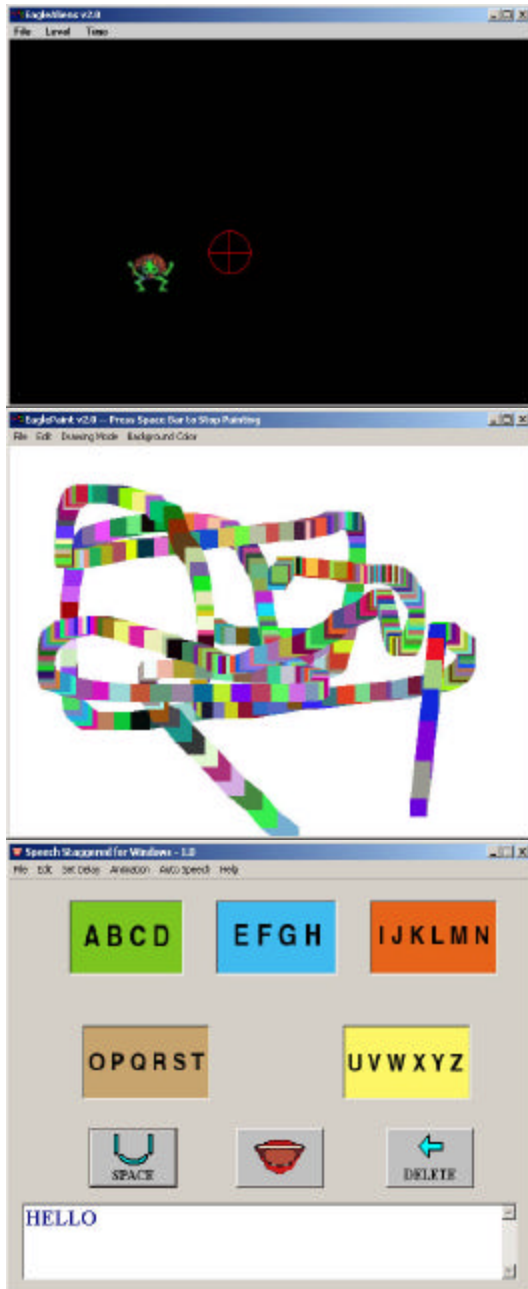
EagleAliens v2.0

File Level Time

EaglePaint v2.0 -- Press Space Bar to Stop Painting

File Edit Drawing Mode Background Color

Speech Staggered for Windows - 1.0

File Edit Set Delay Animation Auto Speech Help

ABCD

EFGH

IJKLMN

OPQRST

UVWXYZ

SPACE

DELETE

HELLO